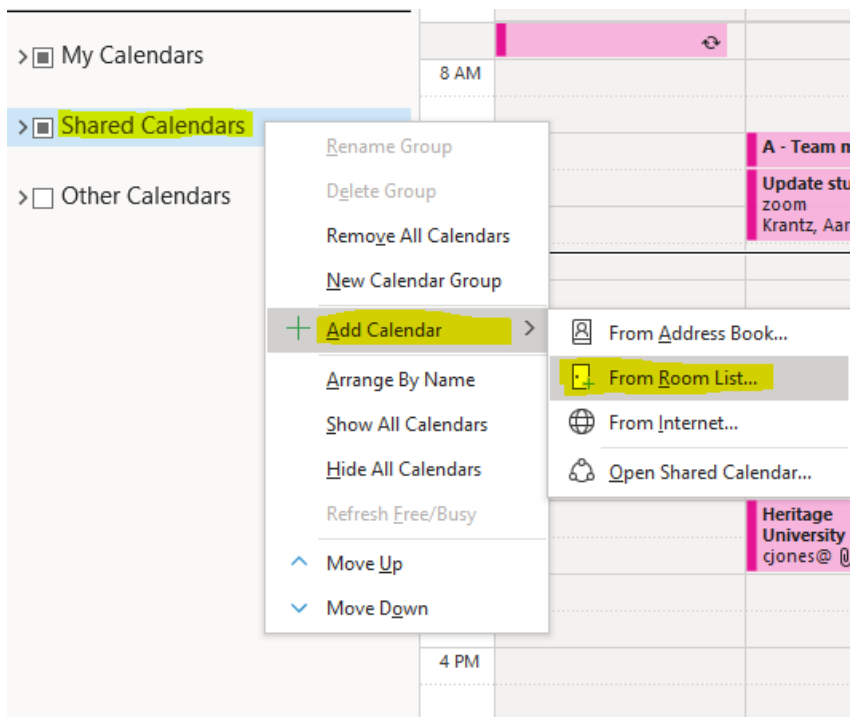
My Calendars

Shared Calendars

Other Calendars

8 AM

A - Team m

Update stu
zoom
Krantz, Aar

Rename Group

Delete Group

Remove All Calendars

New Calendar Group

Add Calendar

Arrange By Name

Show All Calendars

Hide All Calendars

Refresh Free/Busy

Move Up

Move Down

From Address Book...

From Room List...

From Internet...

Open Shared Calendar...

Heritage
University
cjones@

4 PM